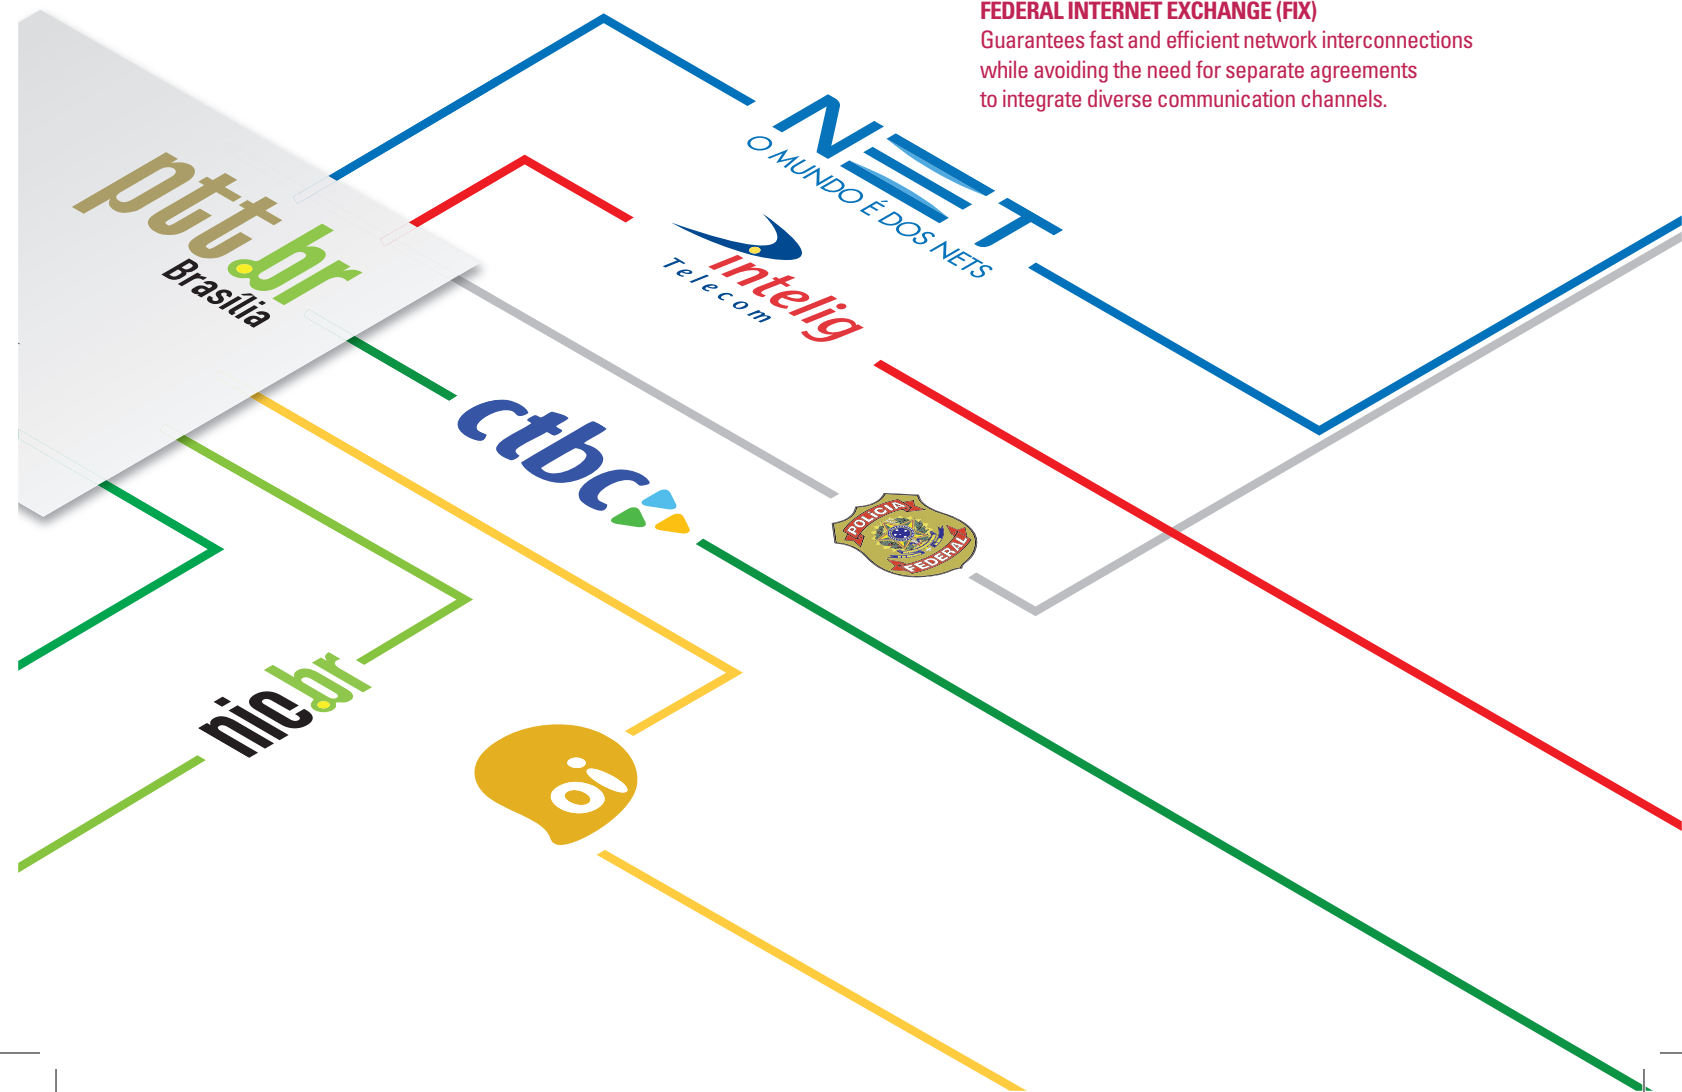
FEDERAL INTERNET EXCHANGE (FIX)
Guarantees fast and efficient network interconnections while avoiding the need for separate agreements to integrate diverse communication channels.

ptt.br
Brasília

NET
O MUNDO É DOS NETS

intelig
Telecom

ctbc

POLICIA FEDERAL

nic.br

oi